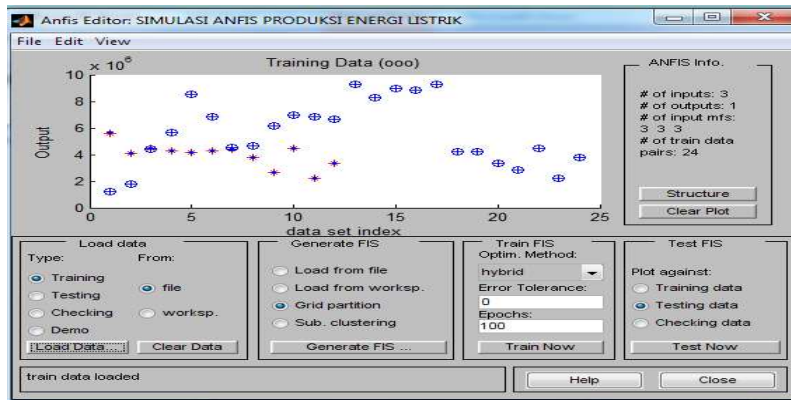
Anfis Editor: SIMULASI ANFIS PRODUKSI ENERGI LISTRIK

File Edit View

Training Data (ooo)

$10 \times 10^6$

Output

10
8
6
4
2
0

0 5 10 15 20 25

data set index

ANFIS Info.

# of inputs: 3
# of outputs: 1
# of input mfs:
3 3 3
# of train data
pairs: 24

Structure

Clear Plot

Load data

Type:

Training

Testing

Checking

Demo

From:

file

worksp.

Load Data...

Clear Data

Generate FIS

Load from file

Load from worksp.

Grid partition

Sub. clustering

Generate FIS ...

Train FIS

Optim. Method:

hybrid

Error Tolerance:

0

Epochs:

100

Train Now

Test FIS

Plot against:

Training data

Testing data

Checking data

Test Now

train data loaded

Help

Close